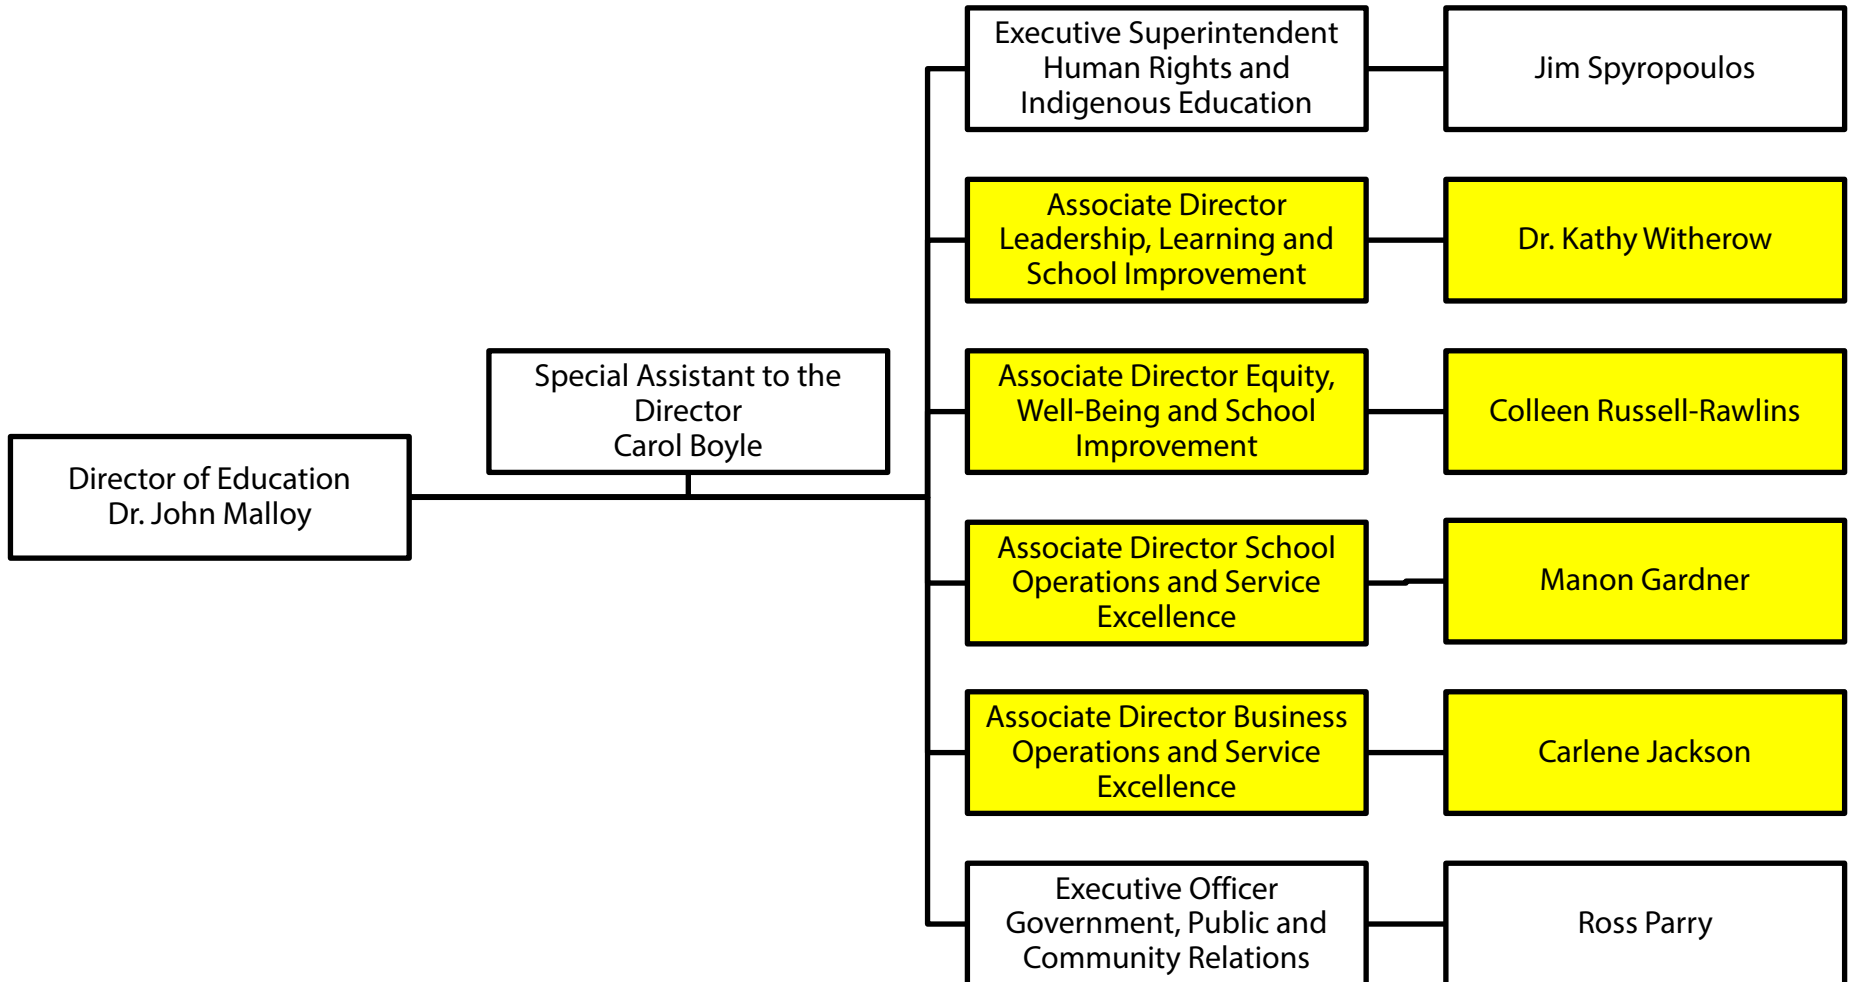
Director of Education
Dr. John Malloy

Special Assistant to the Director
Carol Boyle

Executive Superintendent Human Rights and Indigenous Education

Jim Spyropoulos

Associate Director Leadership, Learning and School Improvement

Dr. Kathy Witherow

Associate Director Equity, Well-Being and School Improvement

Colleen Russell-Rawlins

Associate Director School Operations and Service Excellence

Manon Gardner

Associate Director Business Operations and Service Excellence

Carlene Jackson

Executive Officer Government, Public and Community Relations

Ross Parry